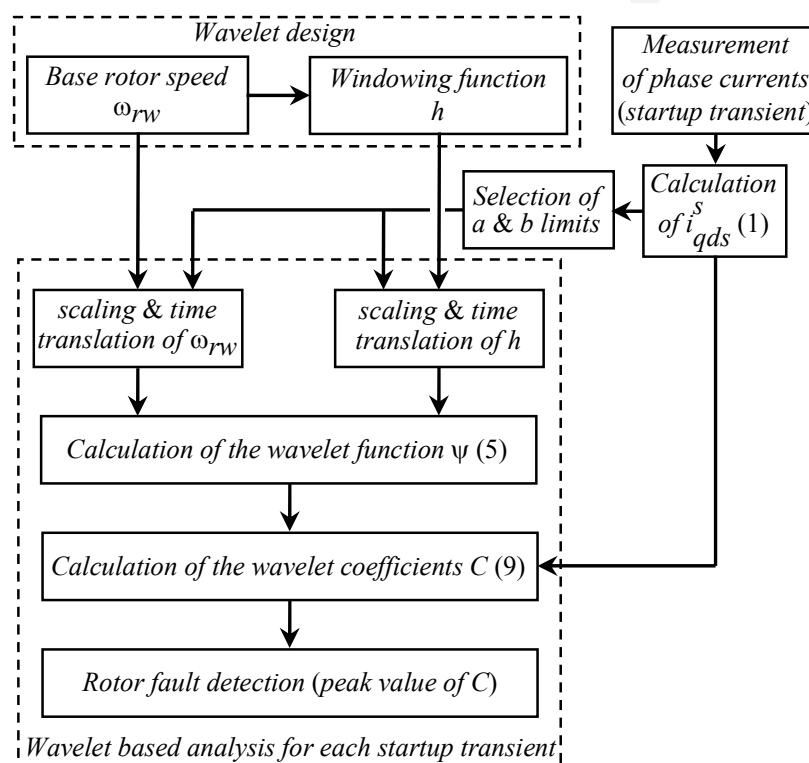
Wavelet design

Base rotor speed $\omega_{rw}$

Windowing function $h$

Measurement of phase currents (startup transient)

Calculation of $i_{qds}^{s}$ (1)

Selection of $a$ & $b$ limits

scaling & time translation of $\omega_{rw}$

scaling & time translation of $h$

Calculation of the wavelet function $\psi$ (5)

Calculation of the wavelet coefficients $C$ (9)

Rotor fault detection (peak value of $C$)

Wavelet based analysis for each startup transient